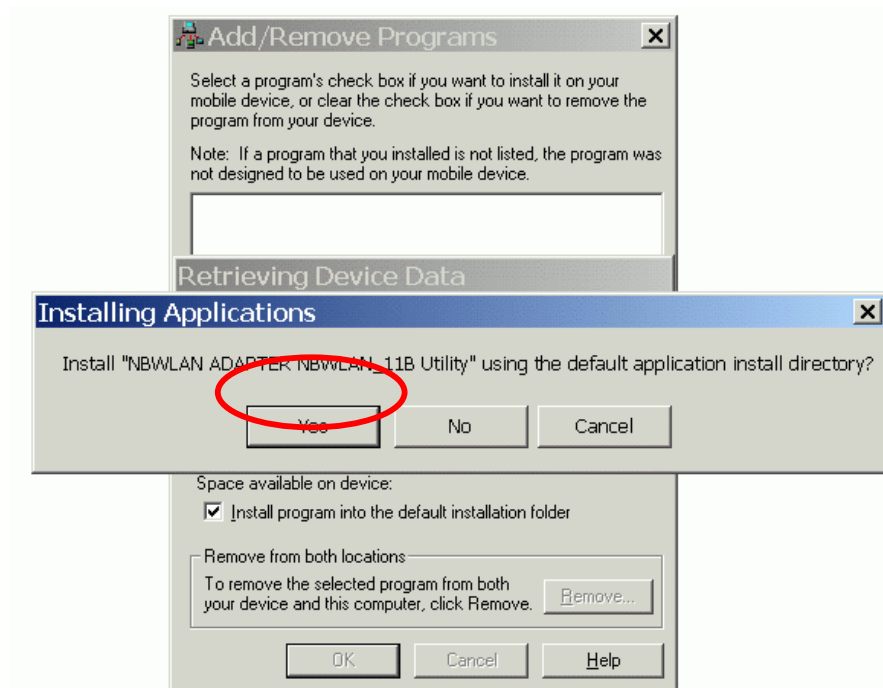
Add/Remove Programs

Select a program's check box if you want to install it on your mobile device, or clear the check box if you want to remove the program from your device.

Note: If a program that you installed is not listed, the program was not designed to be used on your mobile device.

Retrieving Device Data

Installing Applications

Install "NBWLAN ADAPTER NBWLAN_11B Utility" using the default application install directory?

Yes

No

Cancel

Space available on device:

Install program into the default installation folder

Remove from both locations

To remove the selected program from both your device and this computer, click Remove.

Remove...

OK

Cancel

Help